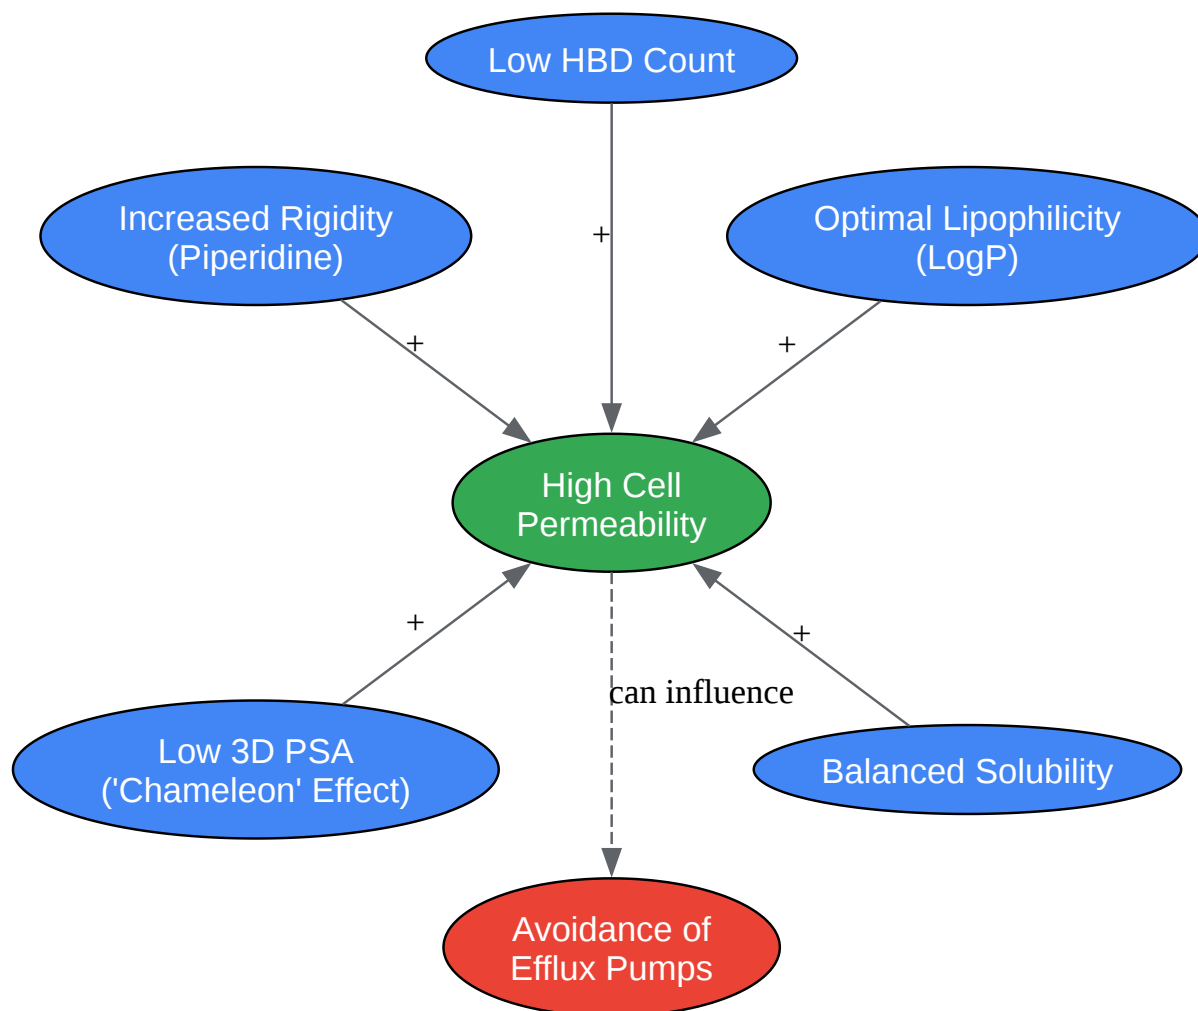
Low HBD Count

Increased Rigidity (Piperidine)

+

Optimal Lipophilicity (LogP)

+

+

High Cell Permeability

+

+

can influence

Low 3D PSA ('Chameleon' Effect)

Balanced Solubility

Avoidance of Efflux Pumps